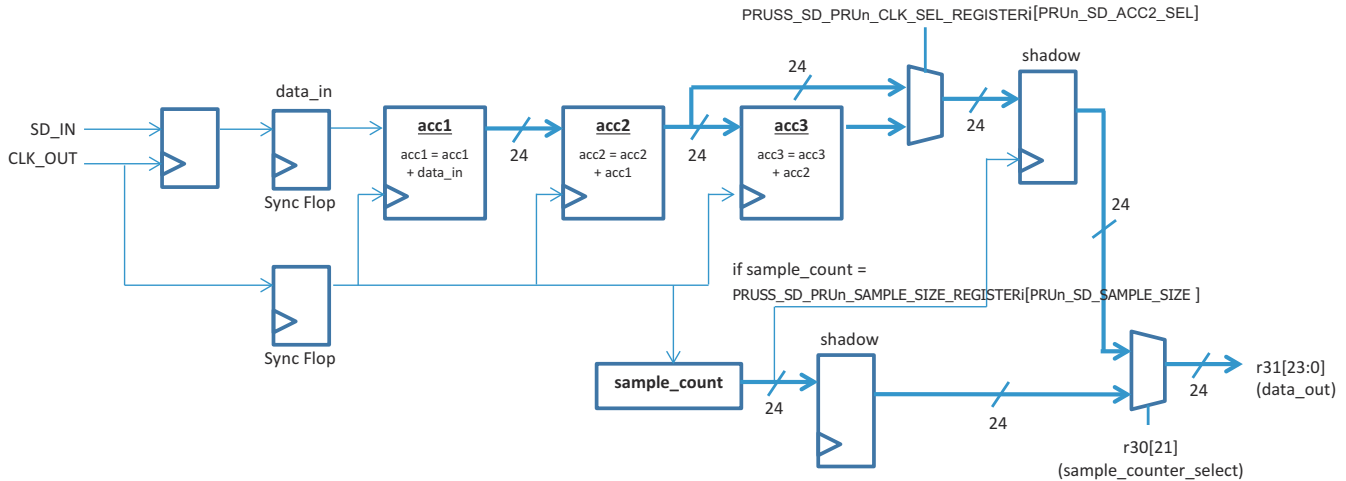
PRUSS_SD_PRUn_CLK_SEL_REGISTERi[PRUn_SD_ACC2_SEL]

shadow

24

data_in

SD_IN

CLK_OUT

acc1

acc1 = acc1 + data_in

acc2

acc2 = acc2 + acc1

acc3

acc3 = acc3 + acc2

24

24

24

Sync Flop

24

if sample_count = PRUSS_SD_PRUn_SAMPLE_SIZE_REGISTERi[PRUn_SD_SAMPLE_SIZE ]

Sync Flop

shadow

sample_count

24

24

r31[23:0] (data_out)

24

r30[21] (sample_counter_select)